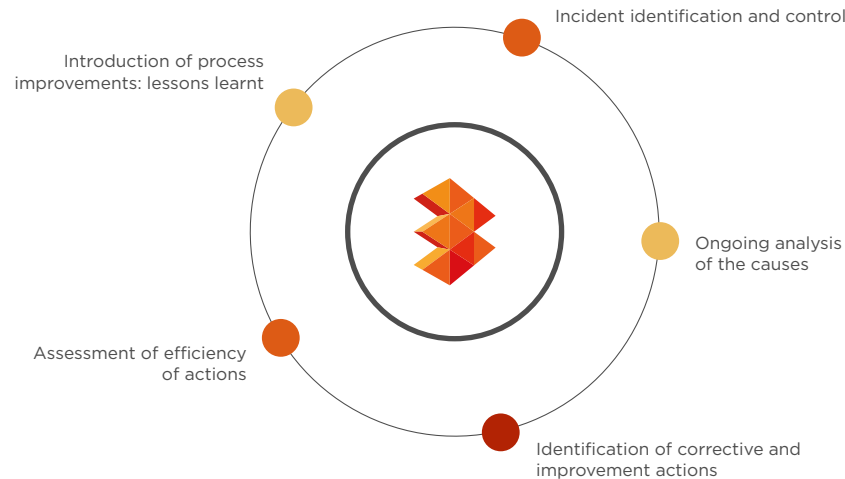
Incident identification and control

Introduction of process improvements: lessons learnt

Ongoing analysis of the causes

Assessment of efficiency of actions

Identification of corrective and improvement actions